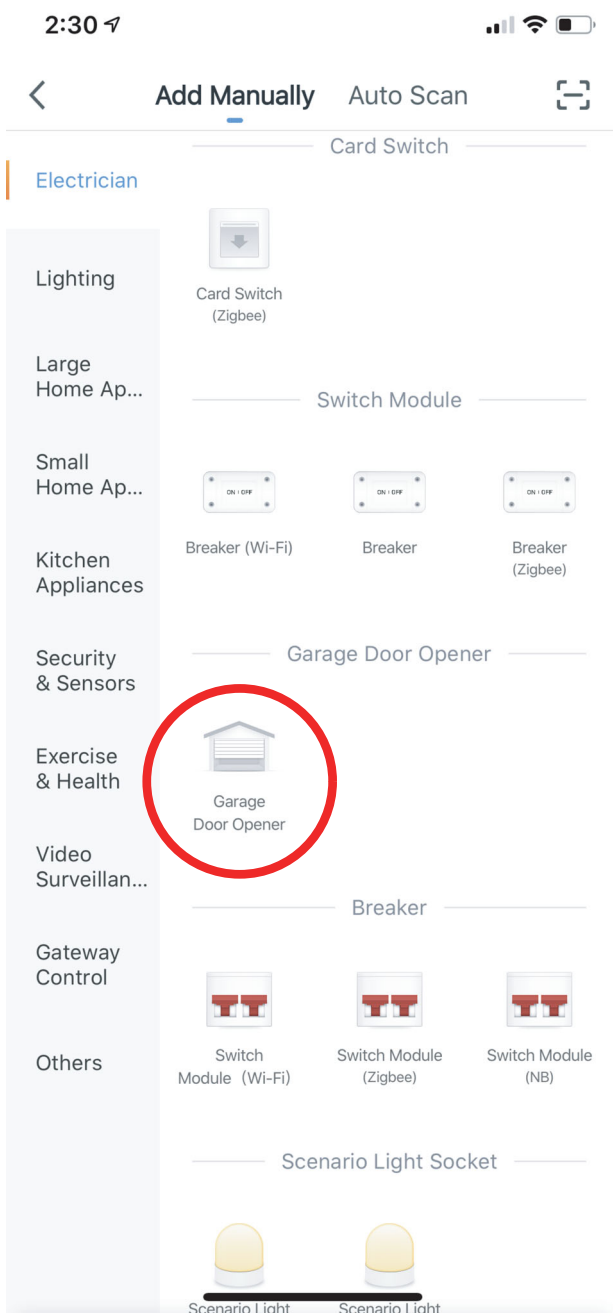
2:30

Add Manually Auto Scan

Electrician

Lighting

Large Home Ap...

Small Home Ap...

Kitchen Appliances

Security & Sensors

Exercise & Health

Video Surveillan...

Gateway Control

Others

Card Switch

Card Switch (Zigbee)

Switch Module

ON | OFF

Breaker (Wi-Fi)

ON | OFF

Breaker

ON | OFF

Breaker (Zigbee)

Garage Door Opener

Garage Door Opener

Breaker

Switch Module (Wi-Fi)

Switch Module (Zigbee)

Switch Module (NB)

Scenario Light Socket

Scenario Light

Scenario Light